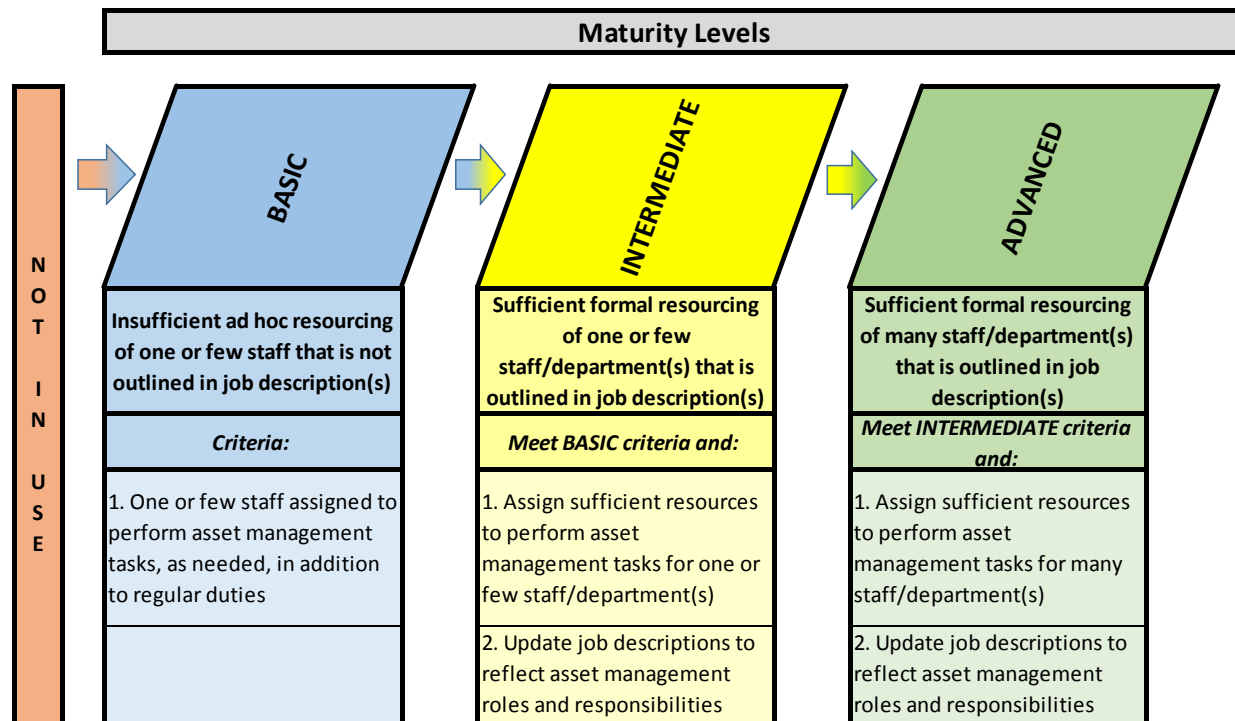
Maturity Levels

N O T I N U S E

BASIC

Insufficient ad hoc resourcing of one or few staff that is not outlined in job description(s)

Criteria:

1. One or few staff assigned to perform asset management tasks, as needed, in addition to regular duties

INTERMEDIATE

Sufficient formal resourcing of one or few staff/department(s) that is outlined in job description(s)

Meet BASIC criteria and:

1. Assign sufficient resources to perform asset management tasks for one or few staff/department(s)

2. Update job descriptions to reflect asset management roles and responsibilities

ADVANCED

Sufficient formal resourcing of many staff/department(s) that is outlined in job description(s)

Meet INTERMEDIATE criteria and:

1. Assign sufficient resources to perform asset management tasks for many staff/department(s)

2. Update job descriptions to reflect asset management roles and responsibilities